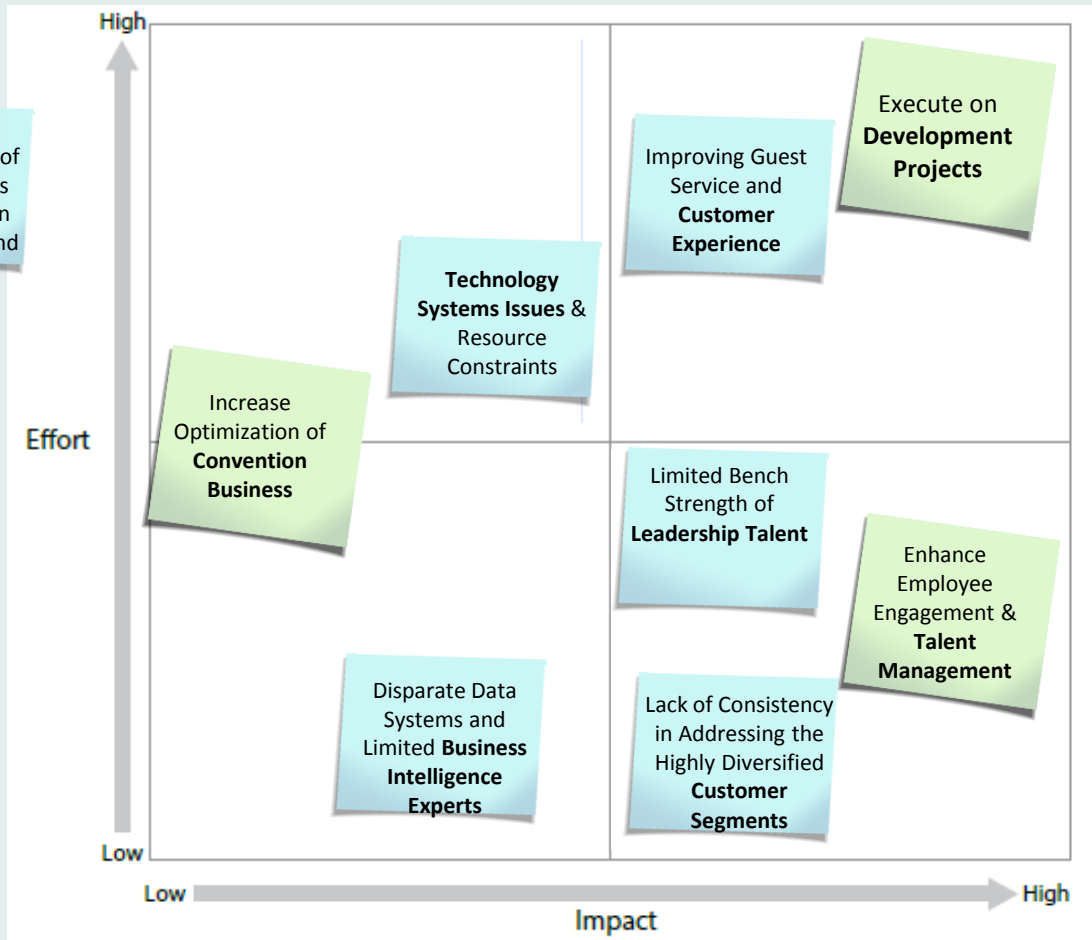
of
s
n
nd

High

Effort

Low

Improving Guest Service and **Customer Experience**

Execute on **Development Projects**

**Technology Systems Issues** & Resource Constraints

Increase Optimization of **Convention Business**

Limited Bench Strength of **Leadership Talent**

Enhance Employee Engagement & **Talent Management**

Disparate Data Systems and Limited **Business Intelligence Experts**

Lack of Consistency in Addressing the Highly Diversified **Customer Segments**

Low

High

Impact